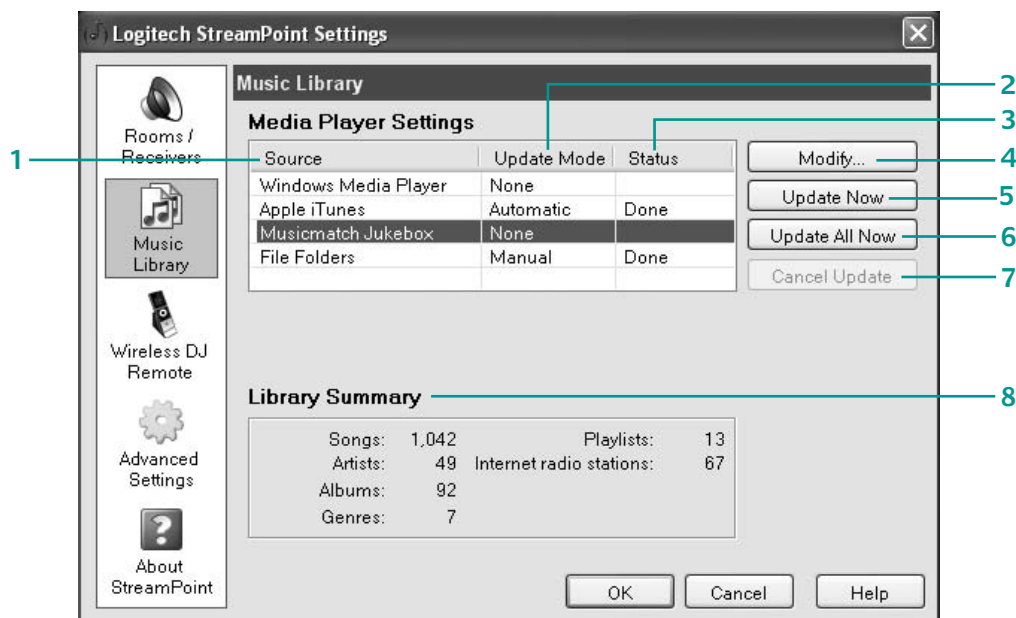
Logitech StreamPoint Settings

Rooms / Receivers

Music Library

Wireless DJ Remote

Advanced Settings

About StreamPoint

Music Library

Media Player Settings

| Source | Update Mode | Status |
|---|---|---|
| Windows Media Player | None | |
| Apple iTunes | Automatic | Done |
| Musicmatch Jukebox | None | |
| File Folders | Manual | Done |

Modify...

Update Now

Update All Now

Cancel Update

Library Summary

Songs: 1,042
Artists: 49
Albums: 92
Genres: 7
Playlists: 13
Internet radio stations: 67

OK
Cancel
Help

1
2
3
4
5
6
7
8